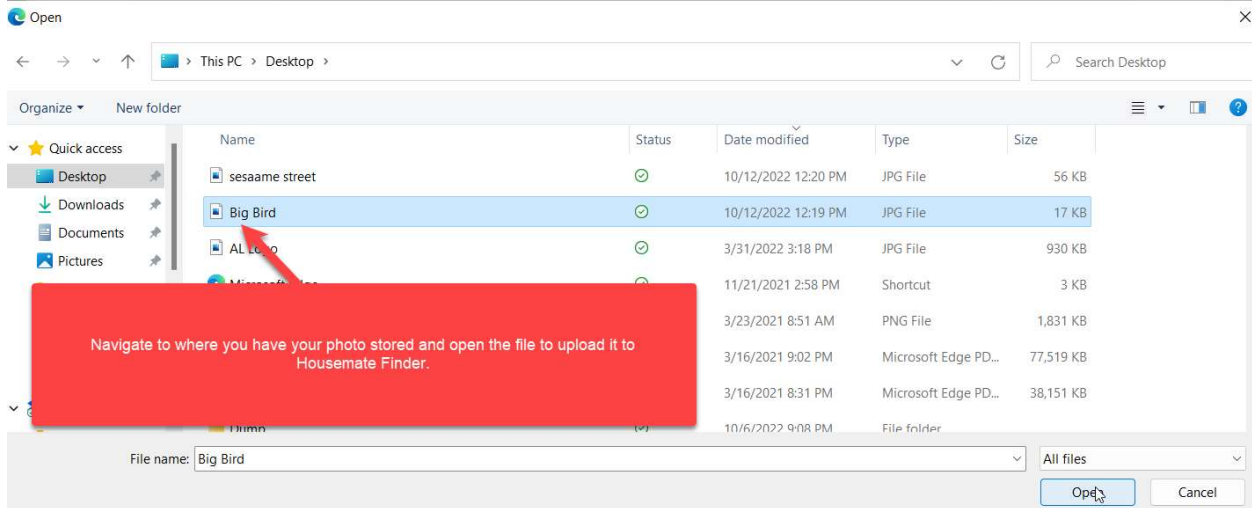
Open

This PC > Desktop >

Search Desktop

Organize ▾ New folder

Quick access
Desktop
Downloads
Documents
Pictures

| Name | Status | Date modified | Type | Size |
|---|---|---|---|---|
| sesaame street | | 10/12/2022 12:20 PM | JPG File | 56 KB |
| Big Bird | | 10/12/2022 12:19 PM | JPG File | 17 KB |
| AL L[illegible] | | 3/31/2022 3:18 PM | JPG File | 930 KB |
| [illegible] | | 11/21/2021 2:58 PM | Shortcut | 3 KB |
| | | 3/23/2021 8:51 AM | PNG File | 1,831 KB |
| | | 3/16/2021 9:02 PM | Microsoft Edge PD... | 77,519 KB |
| | | 3/16/2021 8:31 PM | Microsoft Edge PD... | 38,151 KB |
| Dumb | | 10/6/2022 9:08 PM | File folder | |

Navigate to where you have your photo stored and open the file to upload it to Housemate Finder.

File name: Big Bird

All files

Open

Cancel